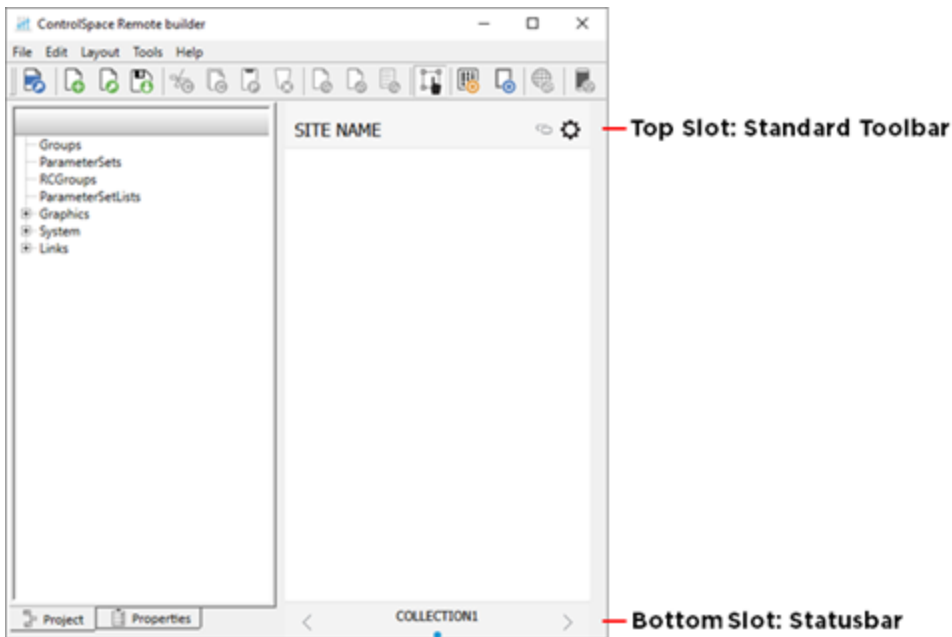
ControlSpace Remote builder

File Edit Layout Tools Help

Groups
ParameterSets
RCGroups
ParameterSetLists
Graphics
System
Links

SITE NAME

Top Slot: Standard Toolbar

COLLECTION1

Bottom Slot: Statusbar

Project
Properties